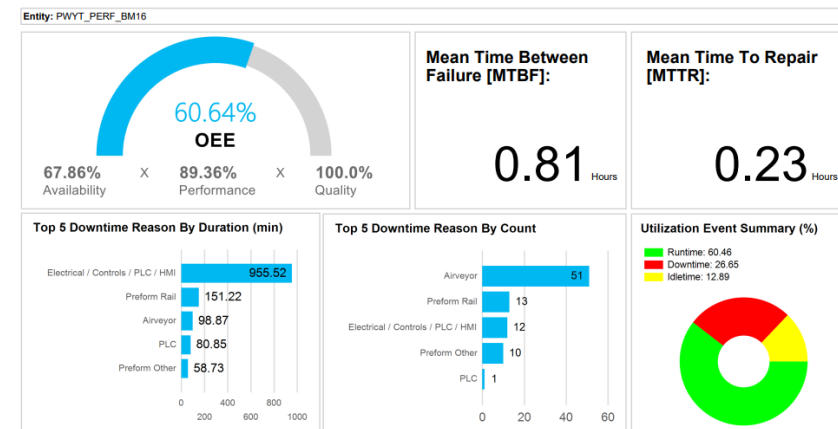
Entity: PWYT_PERF_BM16

60.64%
OEE

67.86%
Availability
X
89.36%
Performance
X
100.0%
Quality

Mean Time Between Failure [MTBF]:

0.81 Hours

Mean Time To Repair [MTTR]:

0.23 Hours

Top 5 Downtime Reason By Duration (min)

Electrical / Controls / PLC / HMI 955.52
Preform Rail 151.22
Airveyor 98.87
PLC 80.85
Preform Other 58.73

0 200 400 600 800 1000

Top 5 Downtime Reason By Count

Airveyor 51
Preform Rail 13
Electrical / Controls / PLC / HMI 12
Preform Other 10
PLC 1

0 20 40 60

Utilization Event Summary (%)

Runtime: 60.46
Downtime: 26.65
Idletime: 12.89